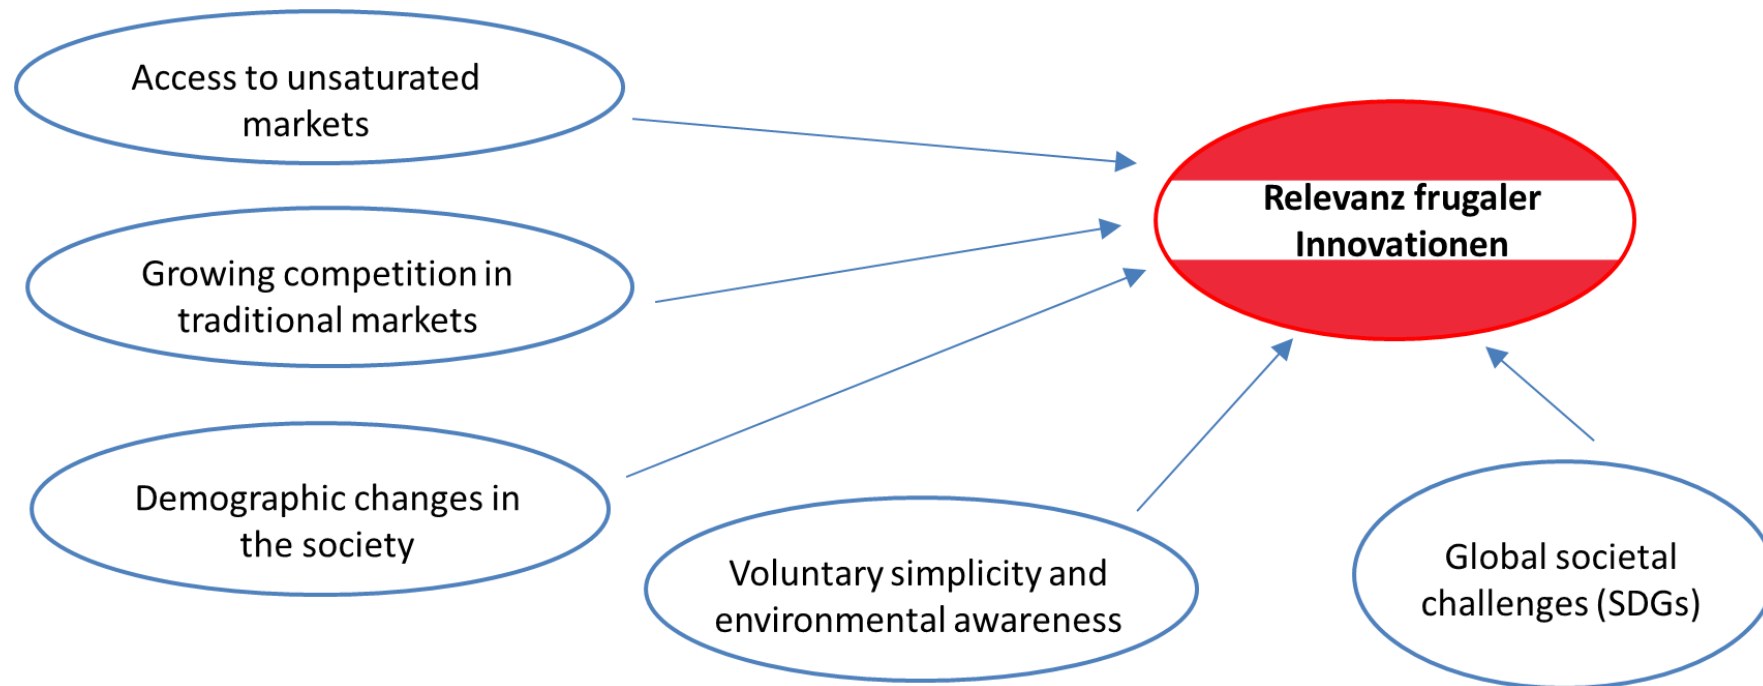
Access to unsaturated markets

Relevanz frugaler Innovationen

Growing competition in traditional markets

Demographic changes in the society

Voluntary simplicity and environmental awareness

Global societal challenges (SDGs)